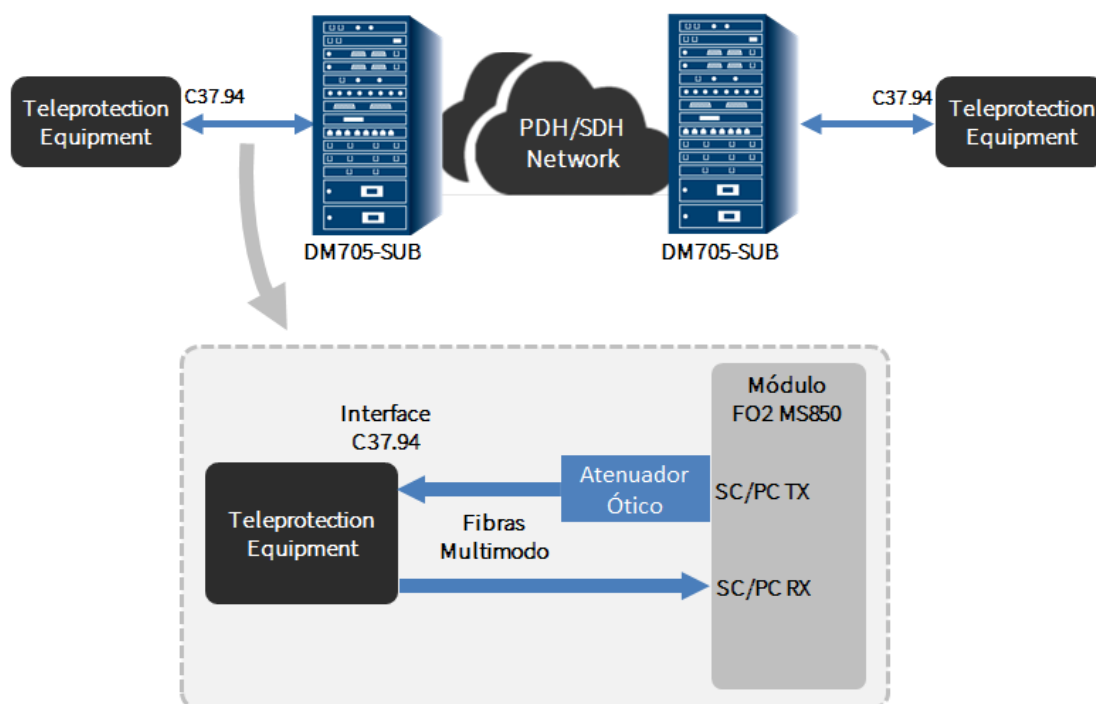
Teleprotection Equipment

C37.94

DM705-SUB

PDH/SDH Network

DM705-SUB

C37.94

Teleprotection Equipment

Interface C37.94

Módulo FO2 MS850

Teleprotection Equipment

Atenuador Ótico

SC/PC TX

Fibras Multimodo

SC/PC RX